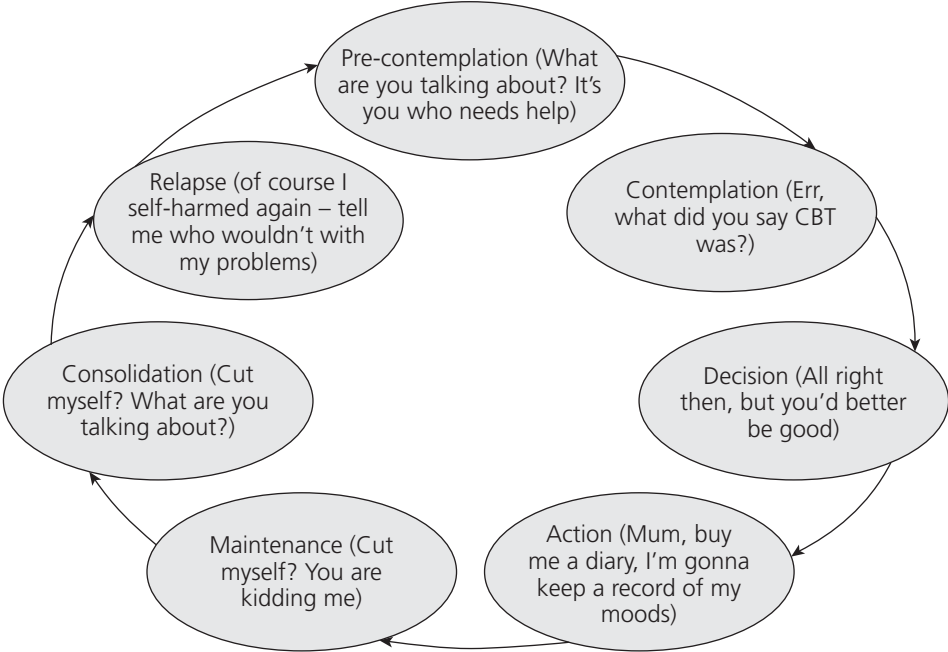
Pre-contemplation (What are you talking about? It's you who needs help)

Contemplation (Err, what did you say CBT was?)

Decision (All right then, but you'd better be good)

Action (Mum, buy me a diary, I'm gonna keep a record of my moods)

Maintenance (Cut myself? You are kidding me)

Consolidation (Cut myself? What are you talking about?)

Relapse (of course I self-harmed again – tell me who wouldn't with my problems)